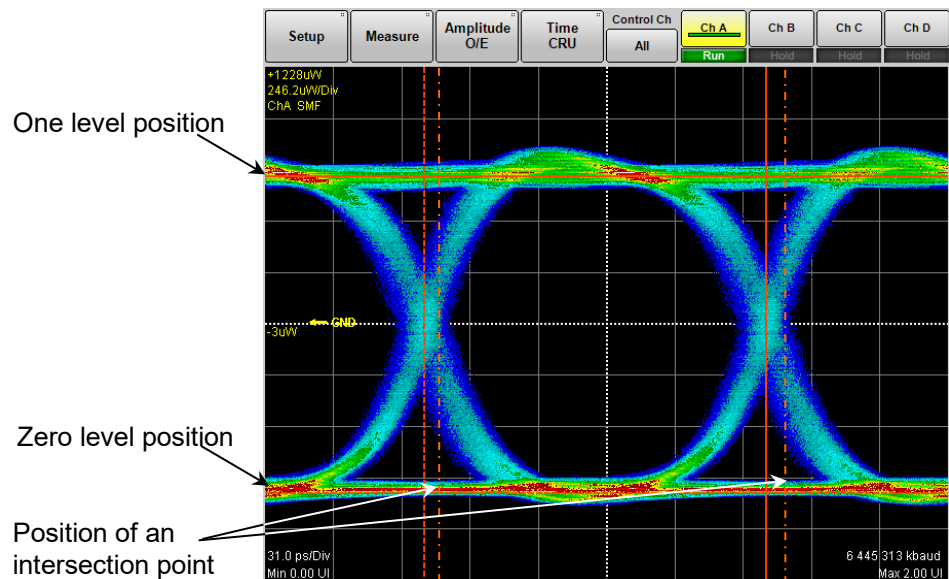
Setup
Measure
Amplitude O/E
Time CRU
Control Ch
All
Ch A
Run
Ch B
Hold
Ch C
Hold
Ch D
Hold

+1228uW
246.2uW/Div
ChA SMF

One level position

-3uW
GND

Zero level position

Position of an intersection point

31.0 ps/Div
Min 0.00 UI

6 445 313 kbaud
Max 2.00 UI